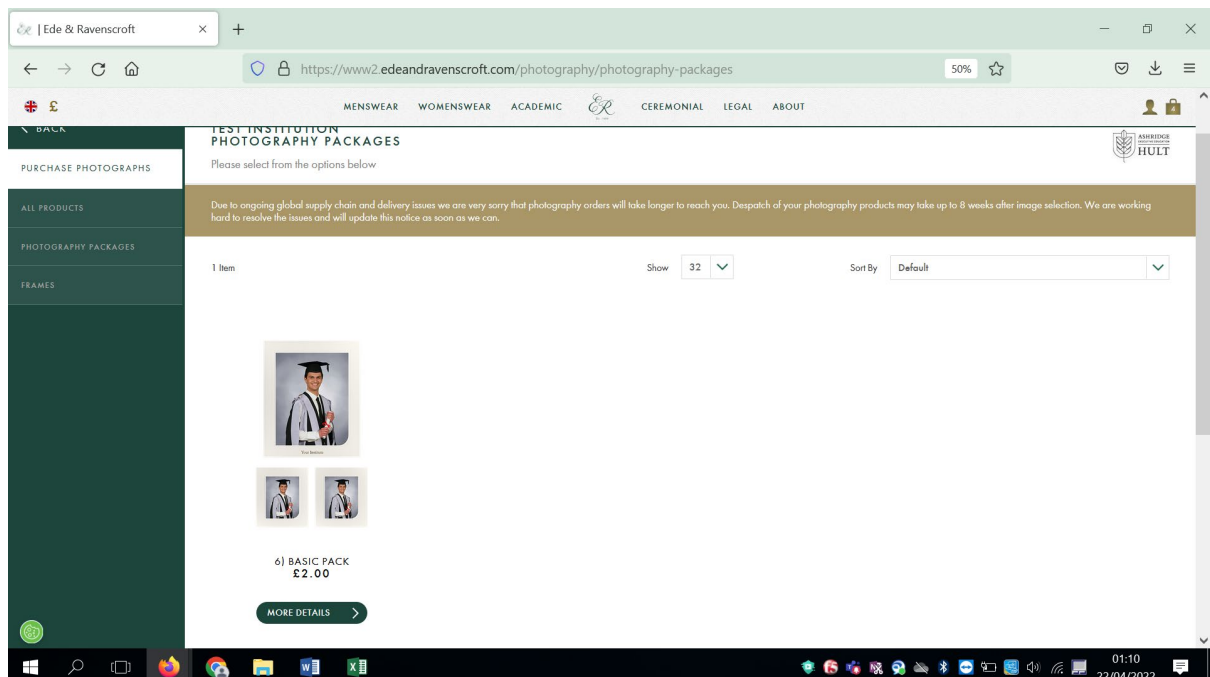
| Ede & Ravenscroft

https://www2.edeandravenscroft.com/photography/photography-packages

50%

£

MENSWEAR WOMENSWEAR ACADEMIC CEREMONIAL LEGAL ABOUT

< BACK

TEST INSTITUTION
PHOTOGRAPHY PACKAGES

Please select from the options below

ASHRIDGE HULT

PURCHASE PHOTOGRAPHS

ALL PRODUCTS

PHOTOGRAPHY PACKAGES

FRAMES

Due to ongoing global supply chain and delivery issues we are very sorry that photography orders will take longer to reach you. Despatch of your photography products may take up to 8 weeks after image selection. We are working hard to resolve the issues and will update this notice as soon as we can.

1 Item

Show 32

Sort By Default

Your Institution

6) BASIC PACK
£2.00

MORE DETAILS >

01:10
22/04/2022